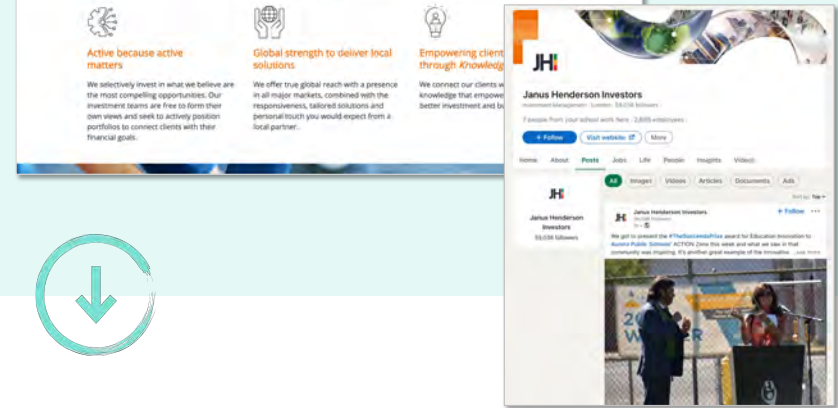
Active because active matters

We selectively invest in what we believe are the most compelling opportunities. Our investment teams are free to form their own views and seek to actively position portfolios to connect clients with their financial goals.

Global strength to deliver local solutions

We offer true global reach with a presence in all major markets, combined with the responsiveness, tailored solutions and personal touch you would expect from a local partner.

Empowering client through Knowledg

We connect our clients w knowledge that empowe better investment and bu

JH

Janus Henderson Investors

Investment Management · London · 59,036 followers

7 people from your school work here · 2,856 employees

+ Follow

Visit website

More

Home

About

Posts

Jobs

Life

People

Insights

Videos

JH

Janus Henderson Investors

59,036 followers

All

Images

Videos

Articles

Documents

Ads

Sort by: Top

Janus Henderson Investors

59,036 followers

+ Follow

We got to present the #TheSuccessfulPrize award for Education Innovation to Aurora Public Schools' ACTION Zone this week and what we saw in that community was inspiring. It's another great example of the innovative ...see more

20